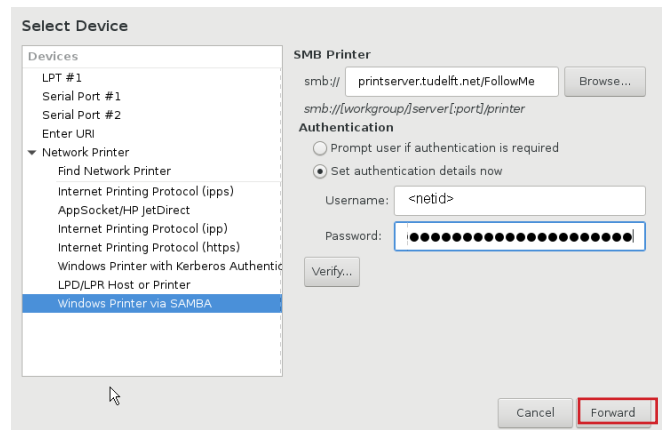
Select Device

Devices
LPT #1
Serial Port #1
Serial Port #2
Enter URI
Network Printer
Find Network Printer
Internet Printing Protocol (ipps)
AppSocket/HP JetDirect
Internet Printing Protocol (ipp)
Internet Printing Protocol (https)
Windows Printer with Kerberos Authentic
LPD/LPR Host or Printer
Windows Printer via SAMBA

SMB Printer
smb:// printserver.tudelft.net/FollowMe Browse...
smb://[workgroup/]server[:port]/printer
Authentication
Prompt user if authentication is required
Set authentication details now
Username: <netid>
Password: ●●●●●●●●●●●●●●●●●●●●●●
Verify...

Cancel Forward